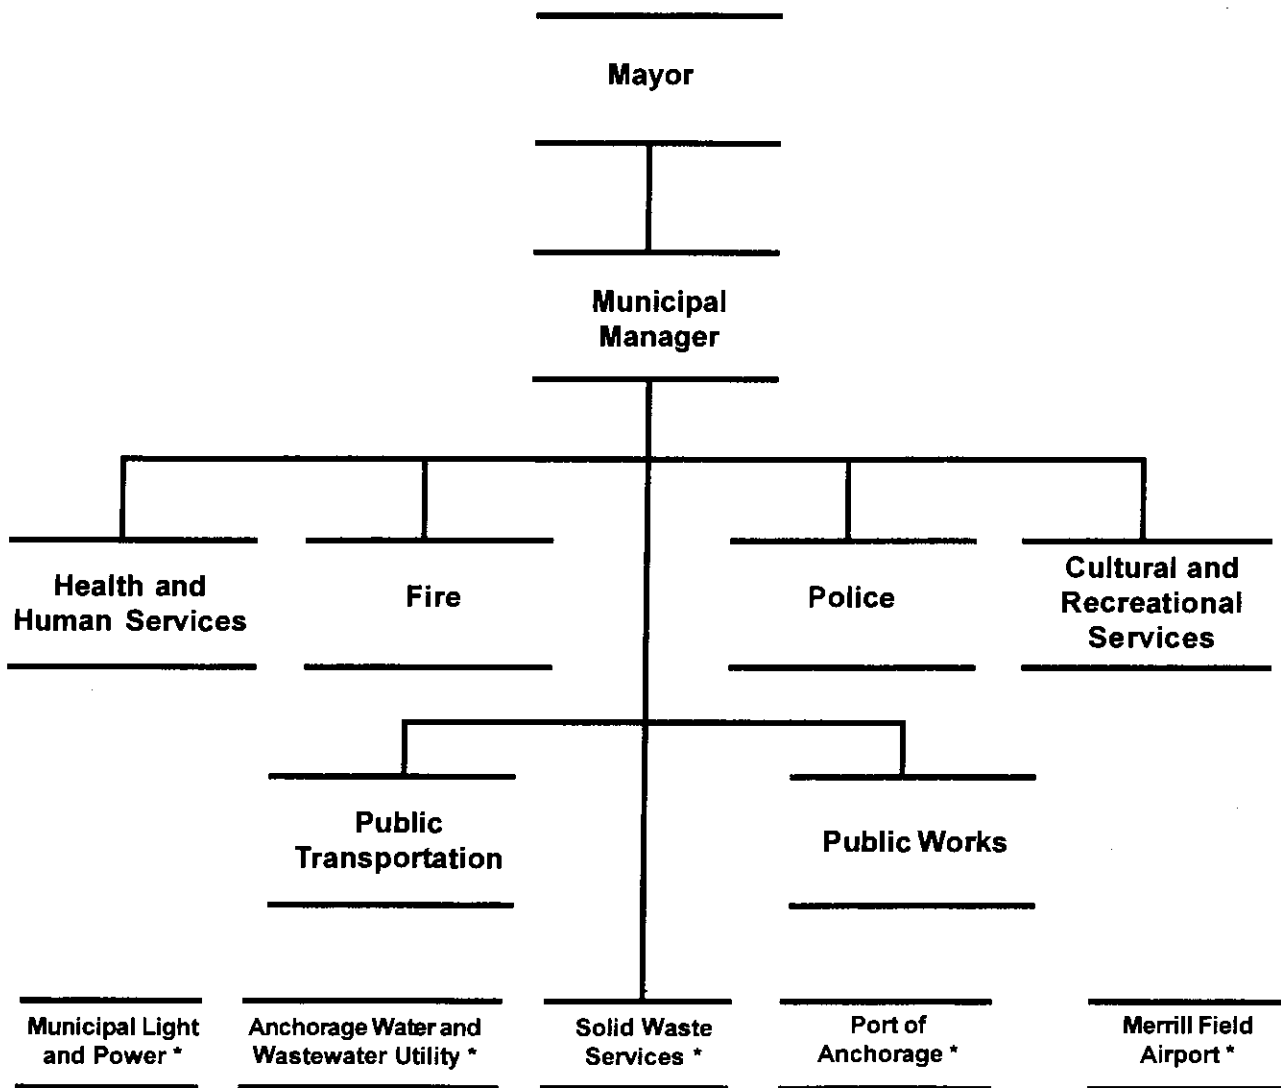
Mayor

Municipal Manager

Health and Human Services

Fire

Police

Cultural and Recreational Services

Public Transportation

Public Works

Municipal Light and Power *

Anchorage Water and Wastewater Utility *

Solid Waste Services *

Port of Anchorage *

Merrill Field Airport *